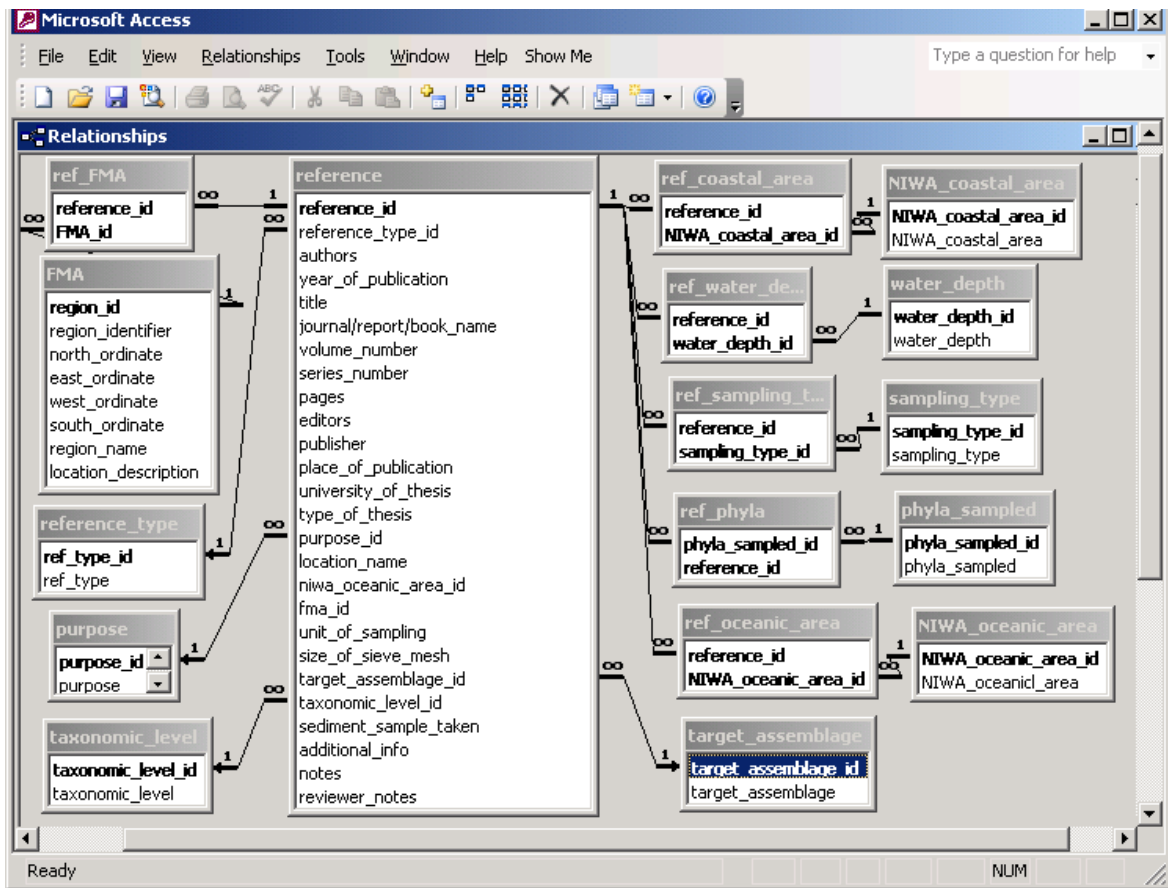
Microsoft Access

File Edit View Relationships Tools Window Help Show Me

Type a question for help

Relationships

ref_FMA
reference_id
FMA_id

FMA
region_id
region_identifier
north_ordinate
east_ordinate
west_ordinate
south_ordinate
region_name
location_description

reference_type
ref_type_id
ref_type

purpose
purpose_id
purpose

taxonomic_level
taxonomic_level_id
taxonomic_level

reference
reference_id
reference_type_id
authors
year_of_publication
title
journal/report/book_name
volume_number
series_number
pages
editors
publisher
place_of_publication
university_of_thesis
type_of_thesis
purpose_id
location_name
niwa_oceanic_area_id
fma_id
unit_of_sampling
size_of_sieve_mesh
target_assemblage_id
taxonomic_level_id
sediment_sample_taken
additional_info
notes
reviewer_notes

ref_coastal_area
reference_id
NIWA_coastal_area_id

NIWA_coastal_area
NIWA_coastal_area_id
NIWA_coastal_area

ref_water_de...
reference_id
water_depth_id

water_depth
water_depth_id
water_depth

ref_sampling_t...
reference_id
sampling_type_id

sampling_type
sampling_type_id
sampling_type

ref_phyla
phyla_sampled_id
reference_id

phyla_sampled
phyla_sampled_id
phyla_sampled

ref_oceanic_area
reference_id
NIWA_oceanic_area_id

NIWA_oceanic_area
NIWA_oceanic_area_id
NIWA_oceanicl_area

target_assemblage
target_assemblage_id
target_assemblage

1 ∞ 1 ∞ 1 ∞ 1 ∞ 1 ∞ 1 ∞ 1 ∞ 1 ∞ 1 ∞ 1 ∞ 1 ∞ 1 ∞ 1 ∞

Ready
NUM